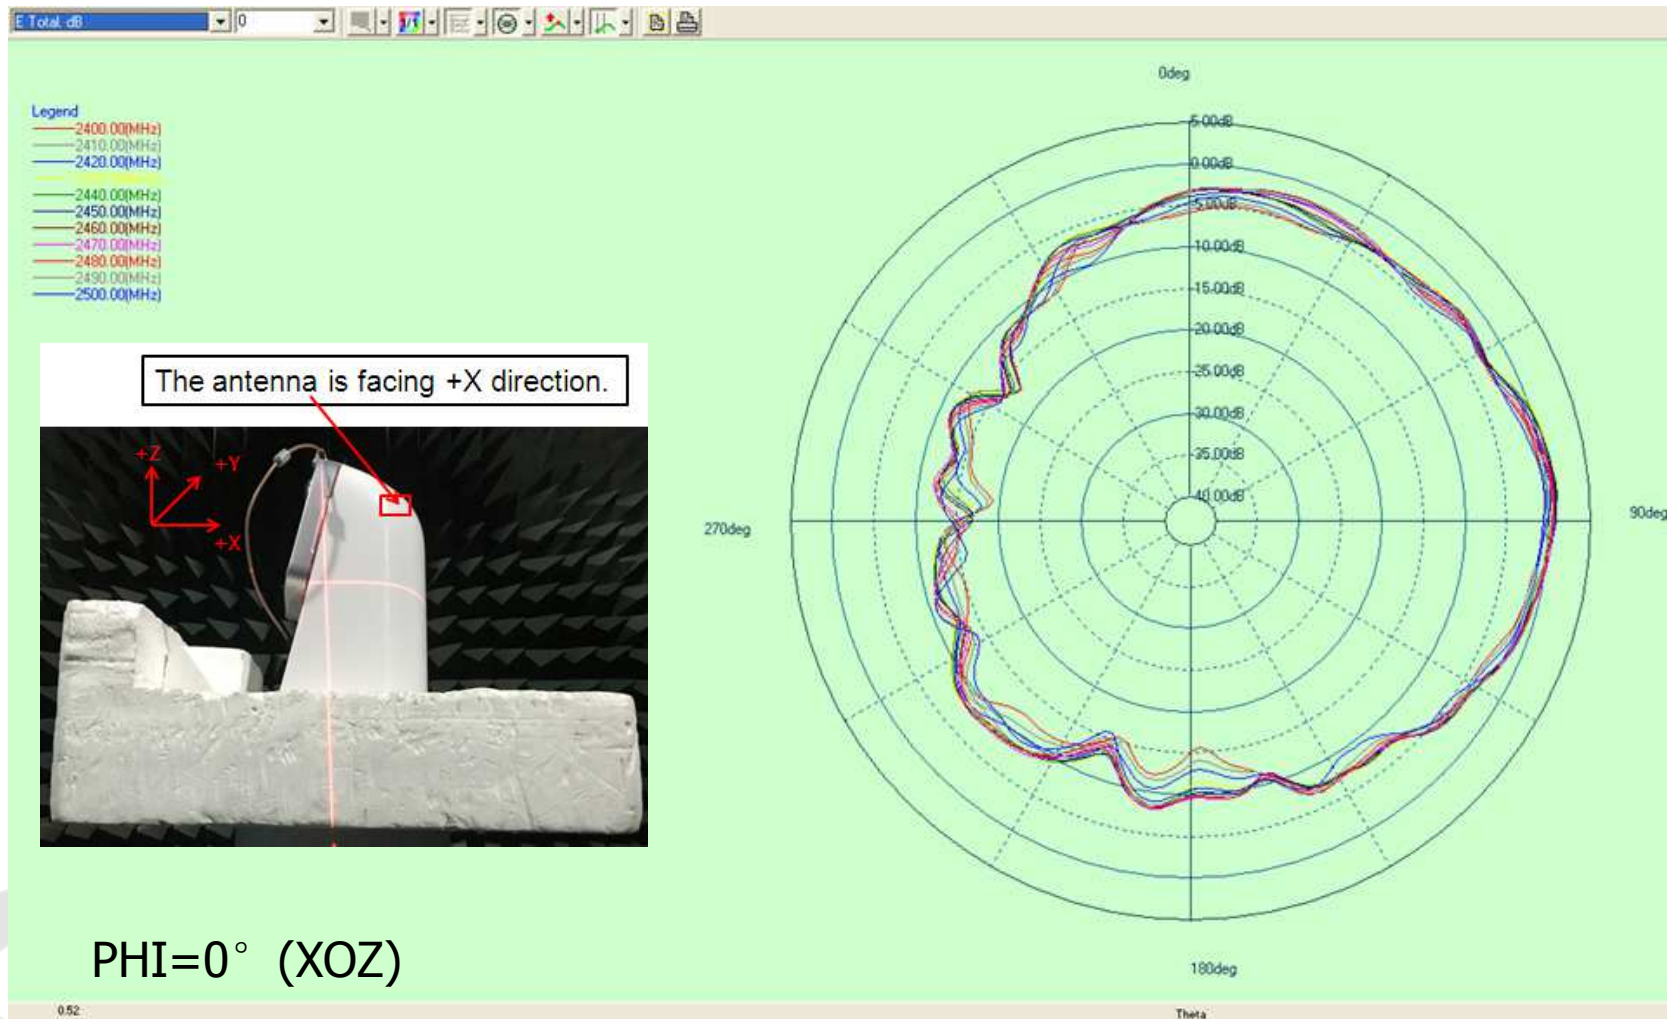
E Total: dB 0

Legend
2400.00(MHz)
2410.00(MHz)
2420.00(MHz)
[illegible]
2440.00(MHz)
2450.00(MHz)
2460.00(MHz)
2470.00(MHz)
2480.00(MHz)
2490.00(MHz)
2500.00(MHz)

The antenna is facing +X direction.

+Z
+Y
+X

0deg
5.00dB
0.00dB
-5.00dB
-10.00dB
-15.00dB
-20.00dB
-25.00dB
-30.00dB
-35.00dB
-40.00dB
270deg
90deg
180deg

PHI=0° (XOZ)

0.52
Theta